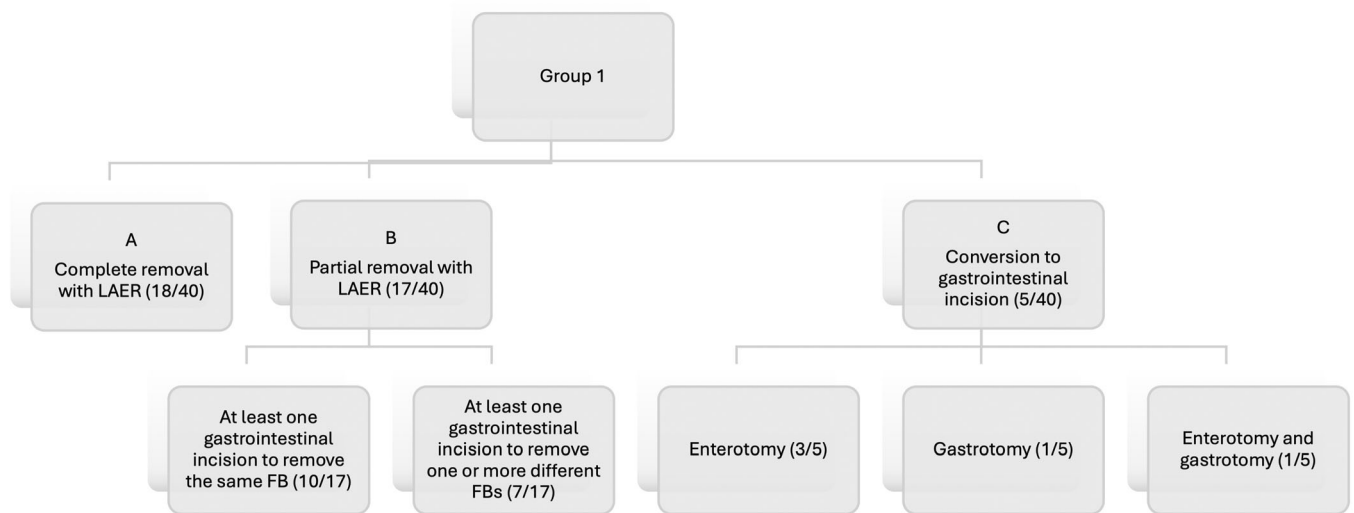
Group 1

A
Complete removal with LAER (18/40)

B
Partial removal with LAER (17/40)

At least one gastrointestinal incision to remove the same FB (10/17)

At least one gastrointestinal incision to remove one or more different FBs (7/17)

C
Conversion to gastrointestinal incision (5/40)

Enterotomy (3/5)

Gastrotomy (1/5)

Enterotomy and gastrotomy (1/5)